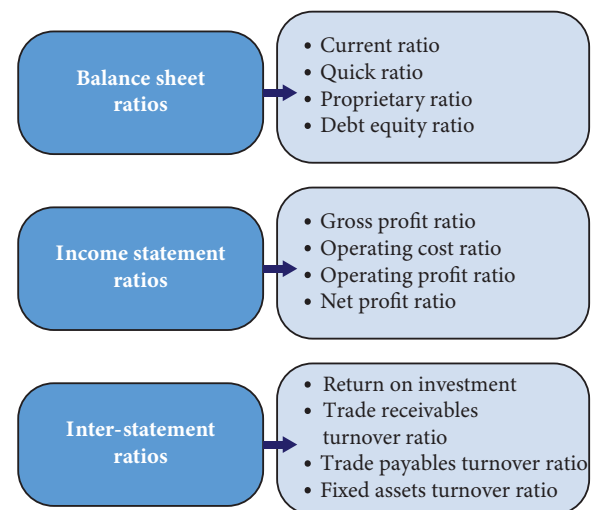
Balance sheet ratios

• Current ratio
• Quick ratio
• Proprietary ratio
• Debt equity ratio

Income statement ratios

• Gross profit ratio
• Operating cost ratio
• Operating profit ratio
• Net profit ratio

Inter-statement ratios

• Return on investment
• Trade receivables turnover ratio
• Trade payables turnover ratio
• Fixed assets turnover ratio